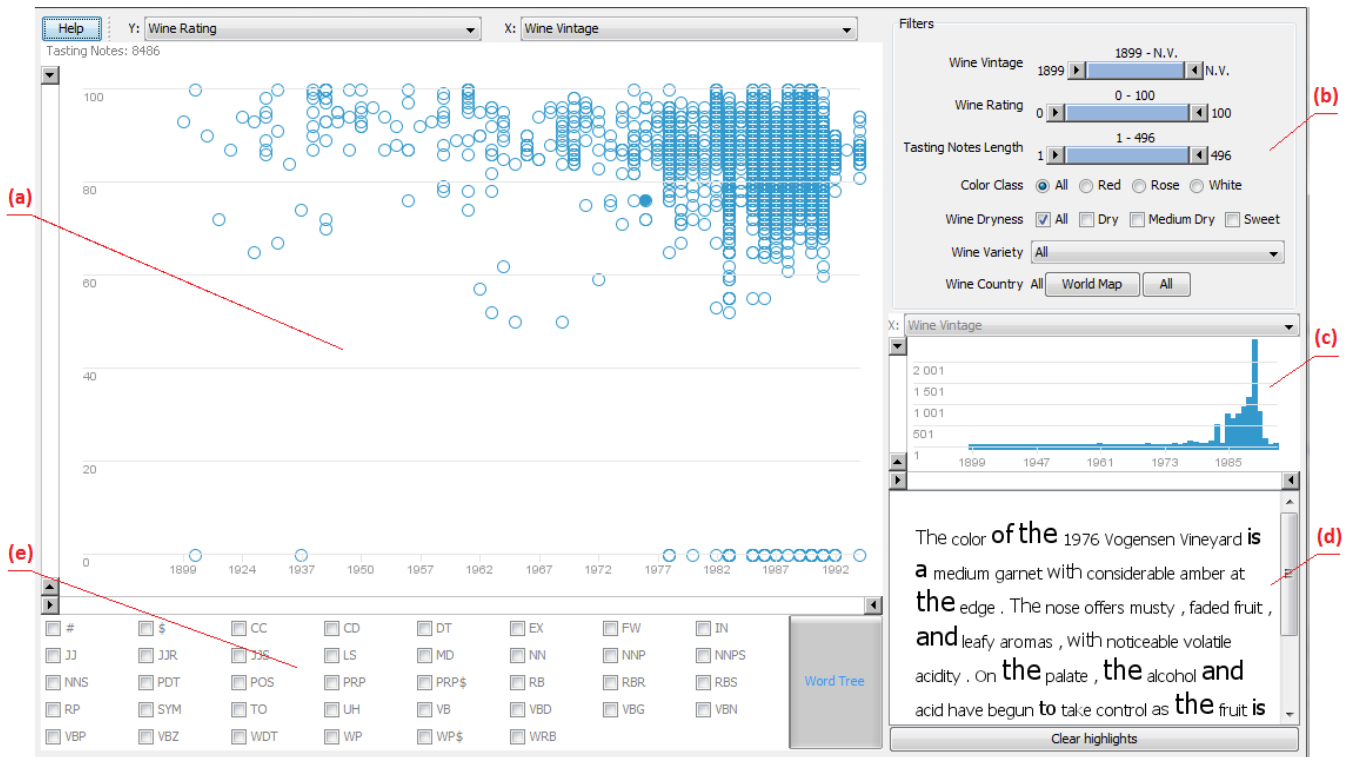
Help Y: Wine Rating X: Wine Vintage

Tasting Notes: 8486

100
80
60
40
20
0

1899 1924 1937 1950 1957 1962 1967 1972 1977 1982 1987 1992

(a)

(e)

# $ CC CD DT EX FW IN
JJ JJR JJS LS MD NN NNP NNPS
NNS PDT POS PRP PRP$ RB RBR RBS
RP SYM TO UH VB VBD VBG VBN
VBP VBZ WDT WP WP$ WRB

Word Tree

Filters

Wine Vintage 1899 - N.V. 1899 N.V.

Wine Rating 0 - 100 0 100

Tasting Notes Length 1 - 496 1 496

Color Class All Red Rose White

Wine Dryness All Dry Medium Dry Sweet

Wine Variety All

Wine Country All World Map All

(b)

X: Wine Vintage

2 001
1 501
1 001
501
1

1899 1947 1961 1973 1985

(c)

The color of the 1976 Vogensen Vineyard is a medium garnet with considerable amber at the edge . The nose offers musty , faded fruit , and leafy aromas , with noticeable volatile acidity . On the palate , the alcohol and acid have begun to take control as the fruit is

(d)

Clear highlights